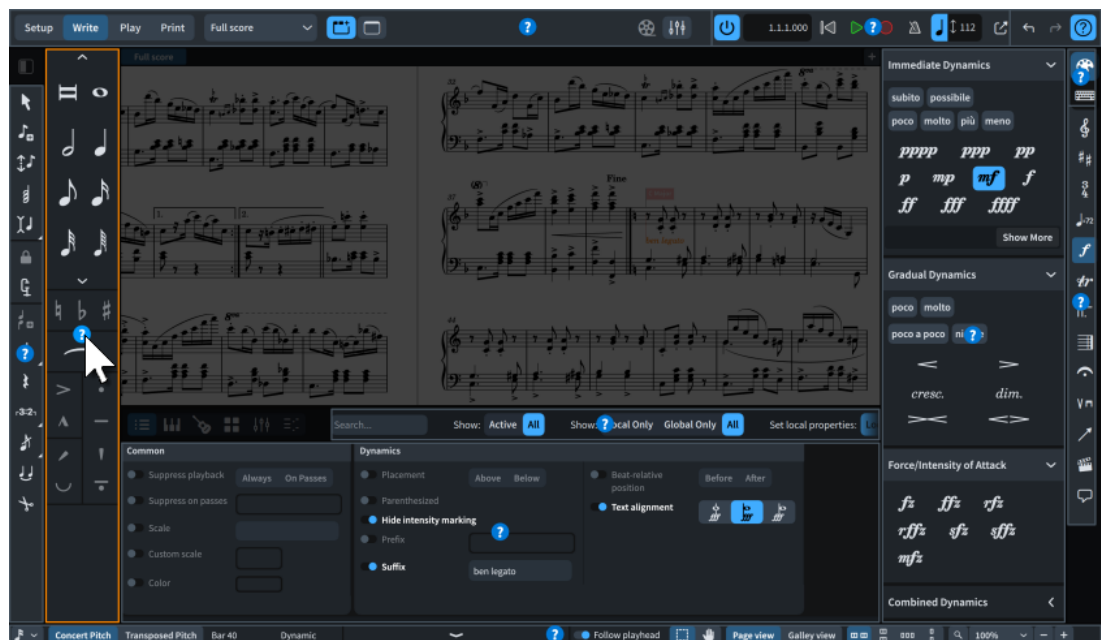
Setup Write Play Print Full score

1.1.1.000 112

Full score

Fine

ben legato

Immediate Dynamics

subito possibile

poco molto più meno

pppp ppp pp

p mp mf f

ff fff ffff

Show More

Gradual Dynamics

poco molto

poco a poco ni

cresc. dim.

Force/Intensity of Attack

fz ffz rfz

rffz sfz sffz

mfz

Combined Dynamics

Search...

Show: Active All

Show: Local Only Global Only All

Set local properties:

Common

Suppress playback Always On Passes

Suppress on passes

Scale

Custom scale

Color

Dynamics

Placement Above Below

Parenthesized

Hide intensity marking

Prefix

Suffix ben legato

Beat-relative position Before After

Text alignment

Concert Pitch Transposed Pitch Bar 40 Dynamic

Follow playhead Page view Galley view 100%